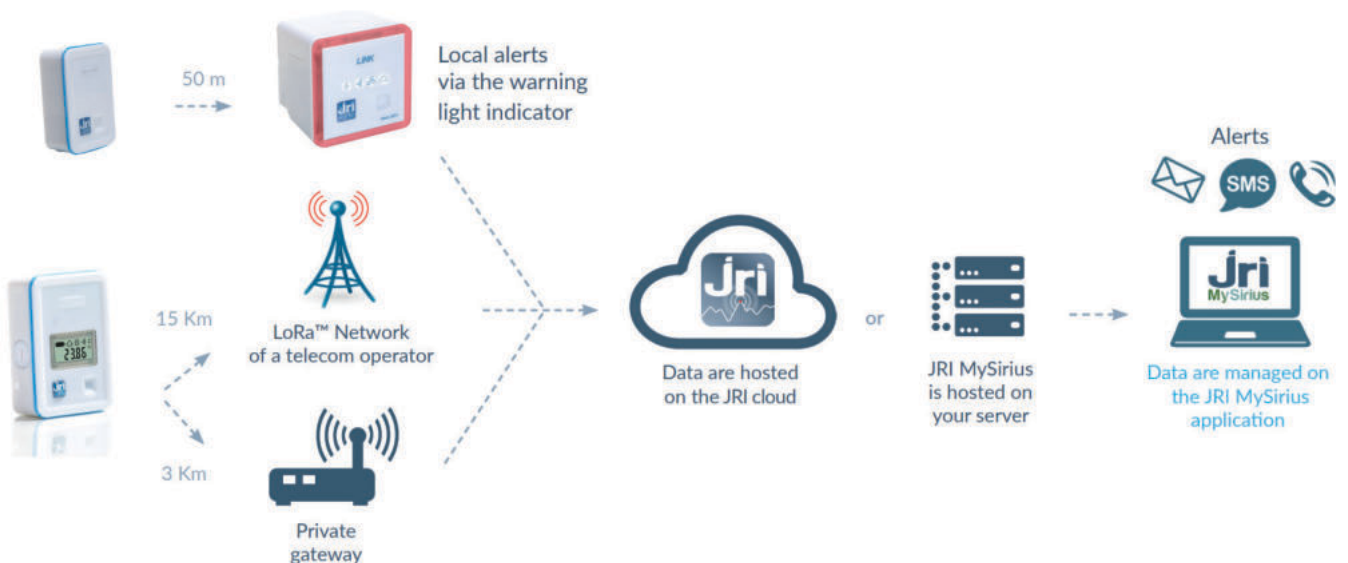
50 m

LINK

Jri

Local alerts via the warning light indicator

Alerts

SMS

15 Km

LoRa™ Network of a telecom operator

3 Km

Private gateway

Jri

Data are hosted on the JRI cloud

or

JRI MySirius is hosted on your server

Jri MySirius

Data are managed on the JRI MySirius application